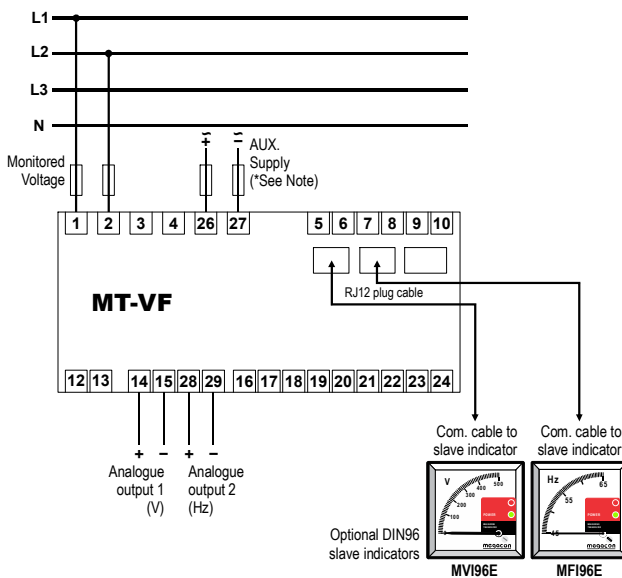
L1
L2
L3
N

Monitored Voltage

+ ~
– ~
AUX. Supply (*See Note)

1 2 3 4 26 27
5 6 7 8 9 10

MT-VF

RJ12 plug cable

12 13 14 15 28 29 16 17 18 19 20 21 22 23 24

+ – + –

Analogue output 1 (V)
Analogue output 2 (Hz)

Com. cable to slave indicator
Com. cable to slave indicator

V
100
200
300
400
500
POWER
megacon

Hz
45
55
65
POWER
megacon

Optional DIN96 slave indicators

MVI96E
MFI96E